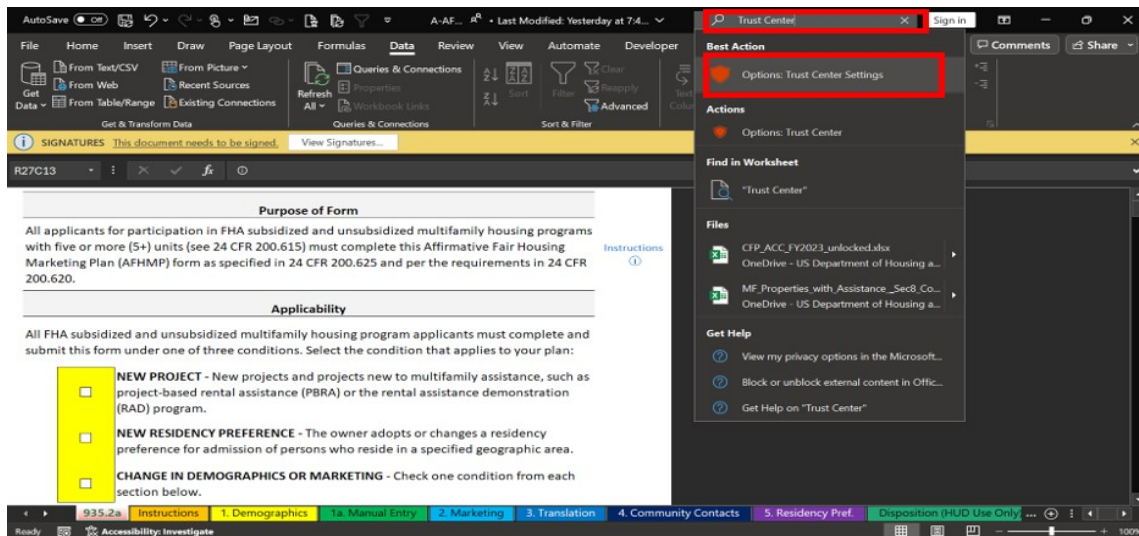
AutoSave Off A-AF... • Last Modified: Yesterday at 7:4... Trust Center Sign in

File Home Insert Draw Page Layout Formulas Data Review View Automate Developer Comments Share

Get Data From Text/CSV From Web From Table/Range From Picture Recent Sources Existing Connections Get & Transform Data

Refresh All Queries & Connections Properties Workbook Links Queries & Connections

Sort Filter Clear Reapply Advanced Sort & Filter

SIGNATURES This document needs to be signed. View Signatures...

R27C13

Best Action
Options: Trust Center Settings

Actions
Options: Trust Center

Find in Worksheet
"Trust Center"

Files
CFP_ACC_FY2023_unlocked.xlsx
OneDrive - US Department of Housing a...
MF_Properties_with_Assistance_Sec8_Co...
OneDrive - US Department of Housing a...

Get Help
View my privacy options in the Microsoft...
Block or unblock external content in Offic...
Get Help on "Trust Center"

Purpose of Form

All applicants for participation in FHA subsidized and unsubsidized multifamily housing programs with five or more (5+) units (see 24 CFR 200.615) must complete this Affirmative Fair Housing Marketing Plan (AFHMP) form as specified in 24 CFR 200.625 and per the requirements in 24 CFR 200.620.

Instructions

Applicability

All FHA subsidized and unsubsidized multifamily housing program applicants must complete and submit this form under one of three conditions. Select the condition that applies to your plan:

NEW PROJECT - New projects and projects new to multifamily assistance, such as project-based rental assistance (PBRA) or the rental assistance demonstration (RAD) program.

NEW RESIDENCY PREFERENCE - The owner adopts or changes a residency preference for admission of persons who reside in a specified geographic area.

CHANGE IN DEMOGRAPHICS OR MARKETING - Check one condition from each section below.

935.2a Instructions 1. Demographics 1a. Manual Entry 2. Marketing 3. Translation 4. Community Contacts 5. Residency Pref. Disposition (HUD Use Only) ...

Ready Accessibility: Investigate 100%